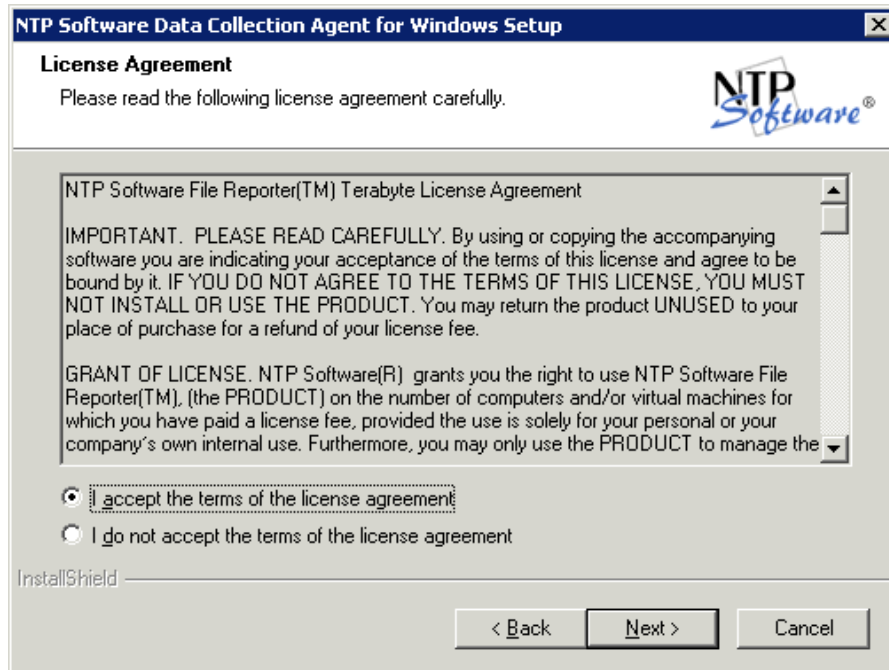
NTP Software Data Collection Agent for Windows Setup

License Agreement

Please read the following license agreement carefully.

NTP Software®

NTP Software File Reporter(TM) Terabyte License Agreement

IMPORTANT. PLEASE READ CAREFULLY. By using or copying the accompanying software you are indicating your acceptance of the terms of this license and agree to be bound by it. IF YOU DO NOT AGREE TO THE TERMS OF THIS LICENSE, YOU MUST NOT INSTALL OR USE THE PRODUCT. You may return the product UNUSED to your place of purchase for a refund of your license fee.

GRANT OF LICENSE. NTP Software(R) grants you the right to use NTP Software File Reporter(TM), (the PRODUCT) on the number of computers and/or virtual machines for which you have paid a license fee, provided the use is solely for your personal or your company's own internal use. Furthermore, you may only use the PRODUCT to manage the

I accept the terms of the license agreement

I do not accept the terms of the license agreement

InstallShield

< Back

Next >

Cancel